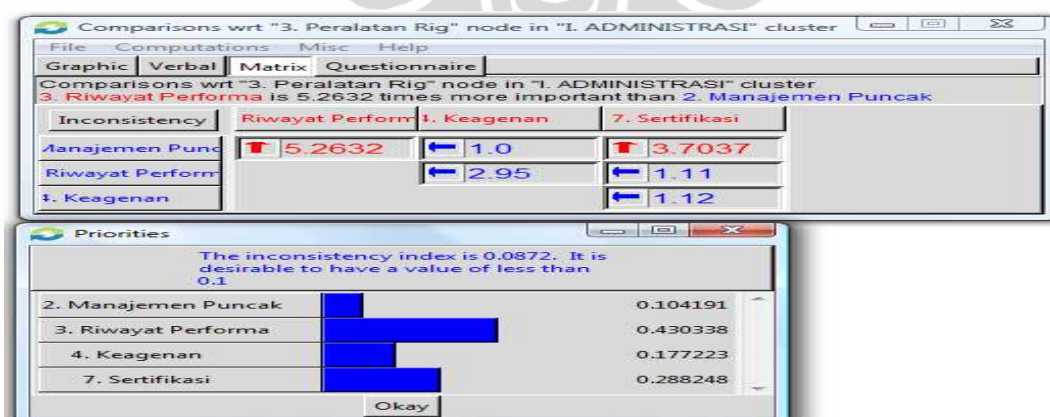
Comparisons wrt "3. Peralatan Rig" node in "I. ADMINISTRASI" cluster

File Computations Misc Help

Graphic Verbal Matrix Questionnaire

Comparisons wrt "3. Peralatan Rig" node in "I. ADMINISTRASI" cluster
3. Riwayat Performa is 5.2632 times more important than 2. Manajemen Puncak

| Inconsistency | Riwayat Perform | 1. Keagenan | 7. Sertifikasi |
|---|---|---|---|
| Aanajemen Punc | 5.2632 | 1.0 | 3.7037 |
| Riwayat Perform | | 2.95 | 1.11 |
| 4. Keagenan | | | 1.12 |

Priorities

The inconsistency index is 0.0872. It is desirable to have a value of less than 0.1

| | |
|---|---|
| 2. Manajemen Puncak | 0.104191 |
| 3. Riwayat Performa | 0.430338 |
| 4. Keagenan | 0.177223 |
| 7. Sertifikasi | 0.288248 |

Okay